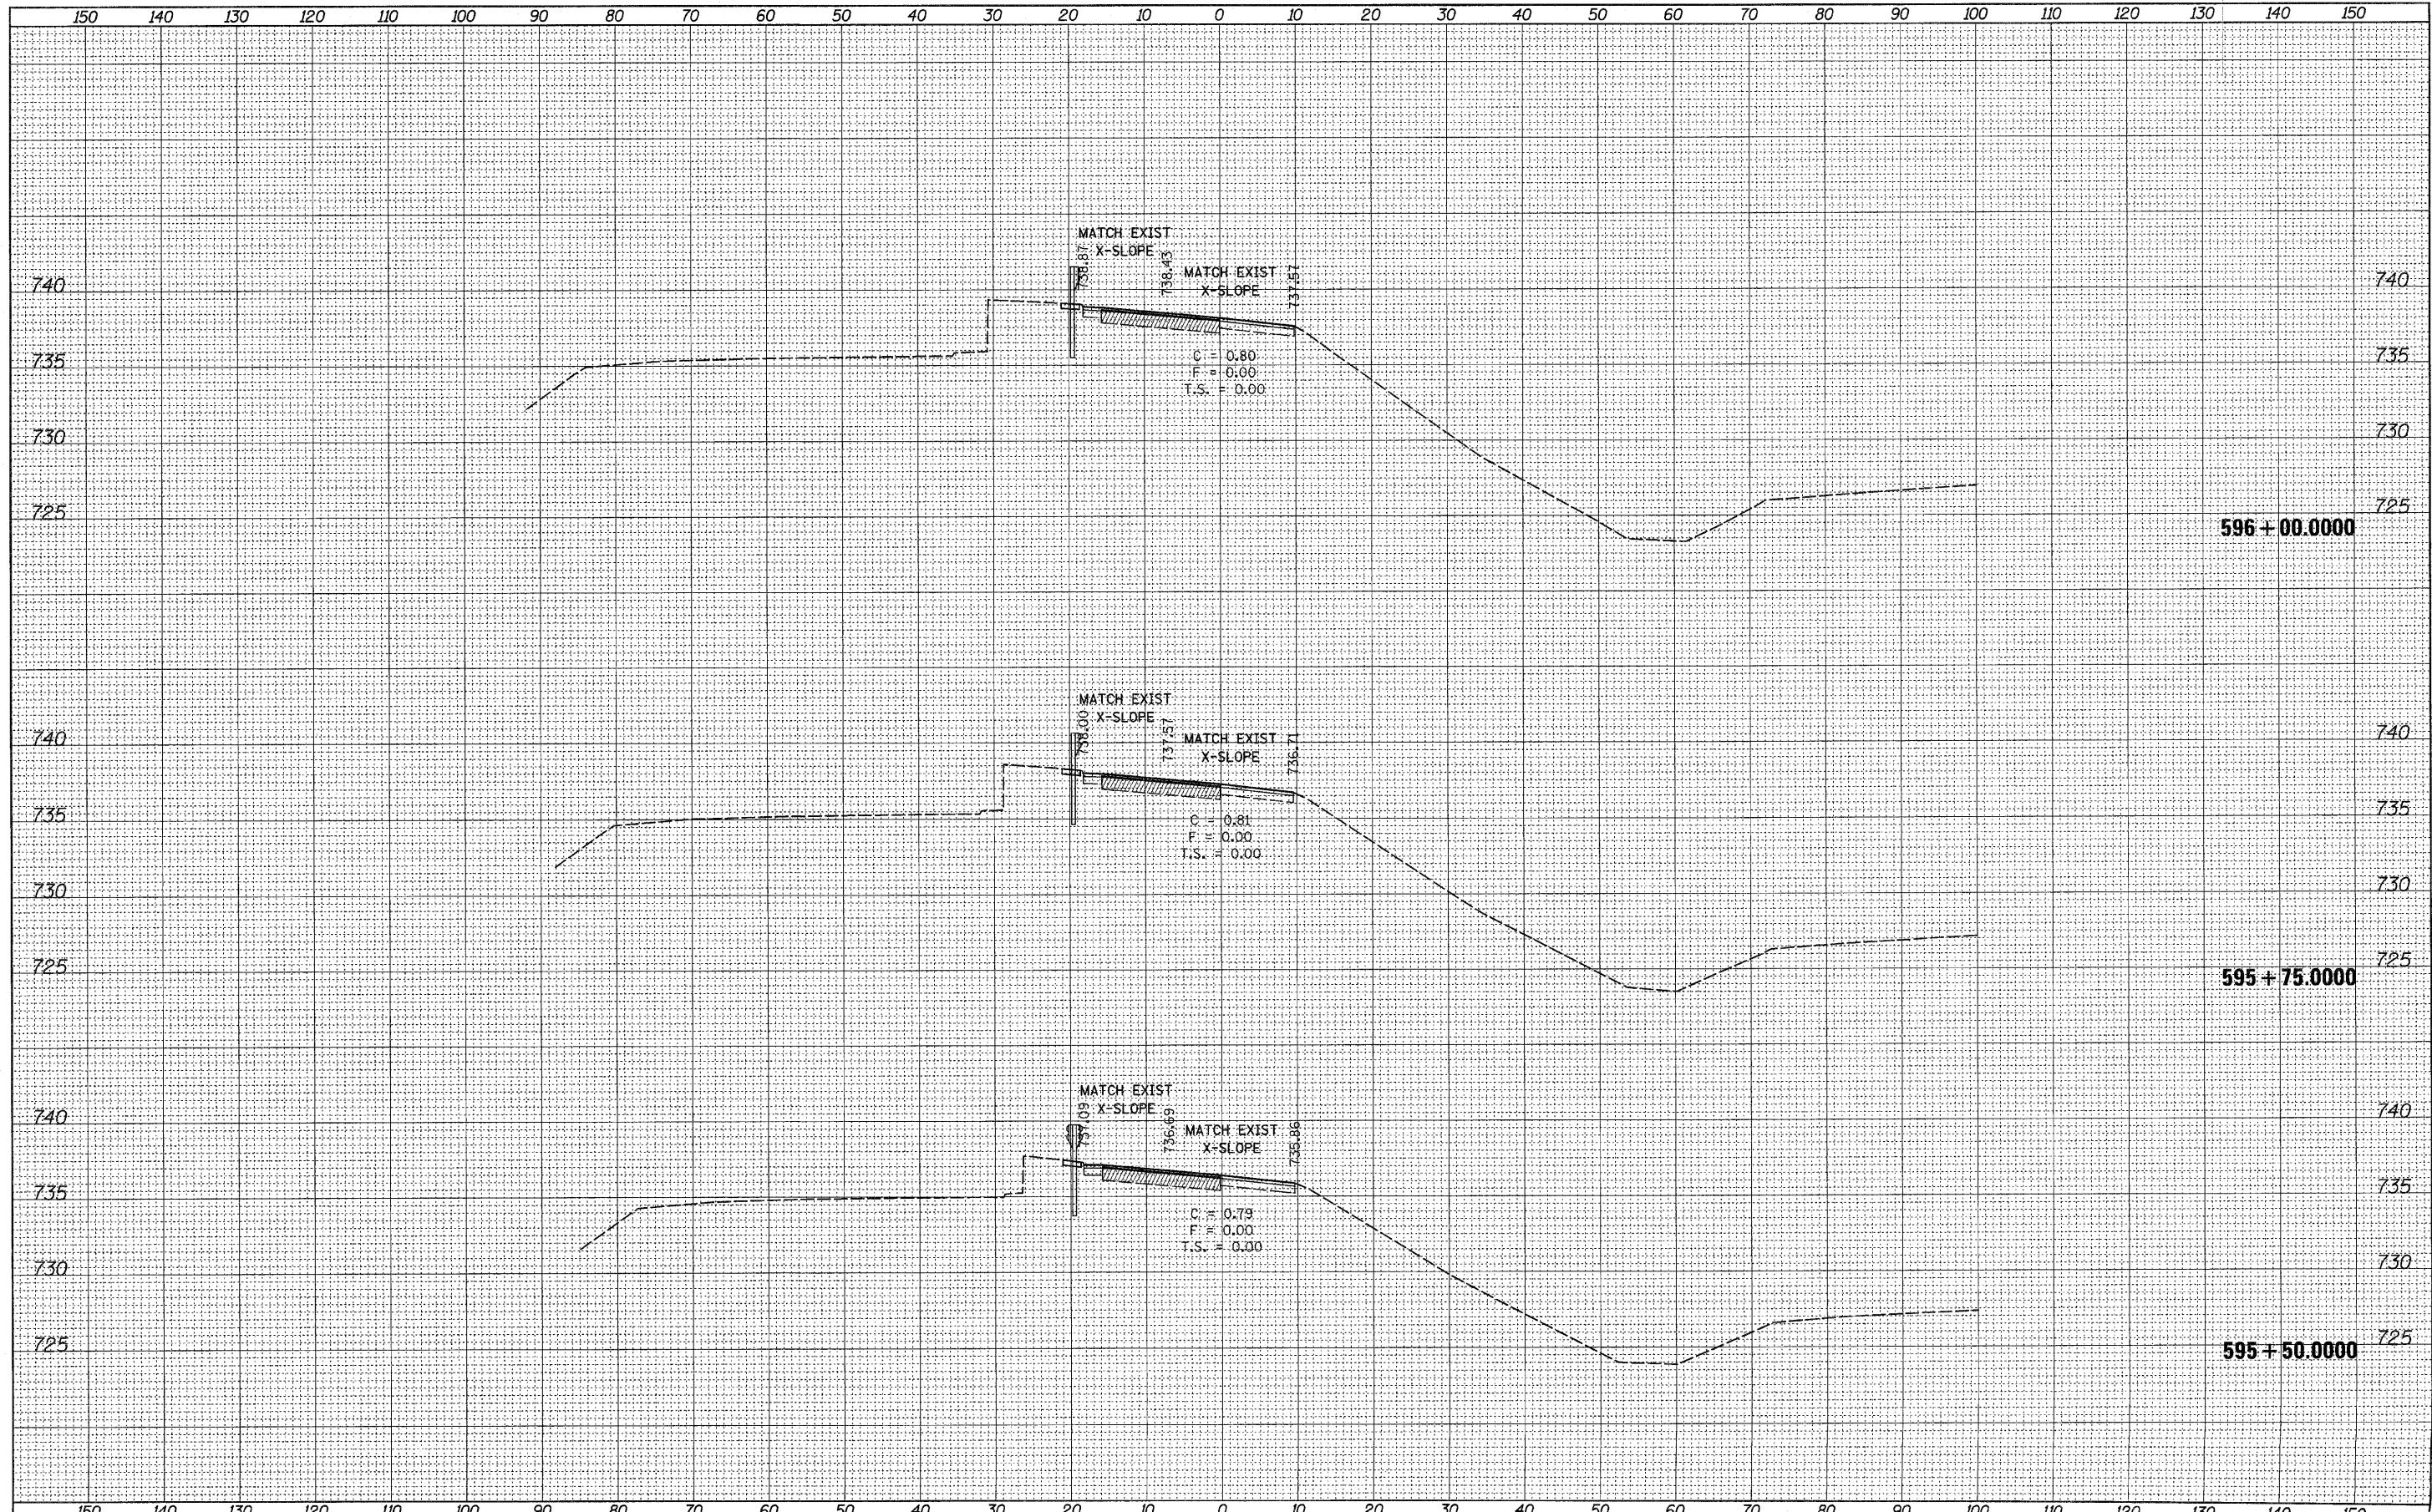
150 140 130 120 110 100 90 80 70 60 50 40 30 20 10 0 10 20 30 40 50 60 70 80 90 100 110 120 130 140 150

MATCH EXIST X-SLOPE
738.87
738.43
MATCH EXIST X-SLOPE
737.57

740 740
735 735
C = 0.80
F = 0.00
T.S. = 0.00
730 730
725 725
596 + 00.0000

MATCH EXIST X-SLOPE
738.00
737.57
MATCH EXIST X-SLOPE
736.71

740 740
735 735
C = 0.81
F = 0.00
T.S. = 0.00
730 730
725 725
595 + 75.0000

MATCH EXIST X-SLOPE
737.09
736.69
MATCH EXIST X-SLOPE
735.86

740 740
735 735
C = 0.79
F = 0.00
T.S. = 0.00
730 730
725 725
595 + 50.0000

150 140 130 120 110 100 90 80 70 60 50 40 30 20 10 0 10 20 30 40 50 60 70 80 90 100 110 120 130 140 150